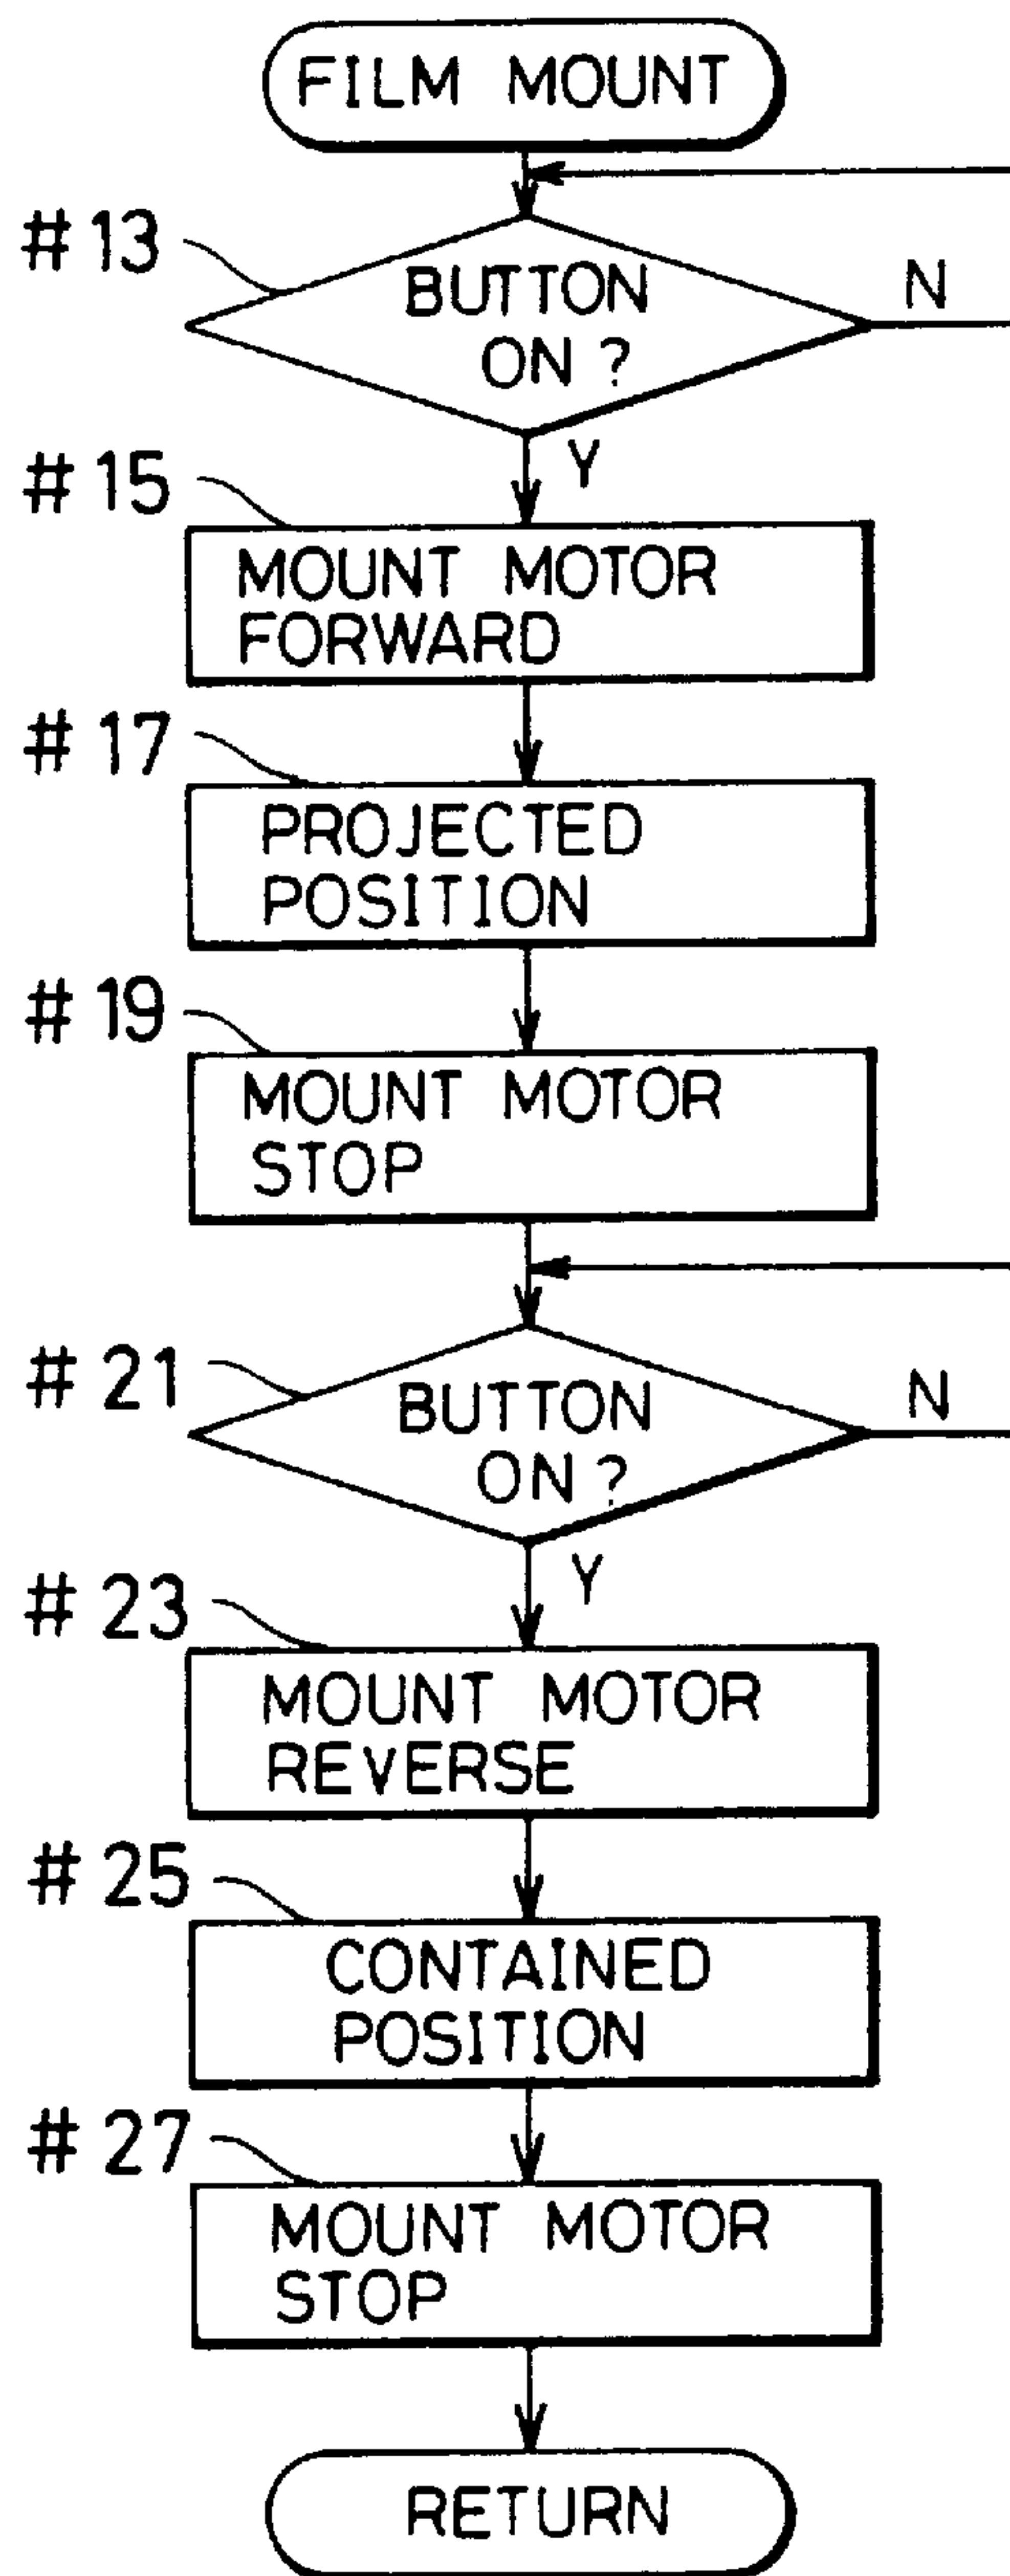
FILM MOUNT

# 13
BUTTON ON ?
N
Y

# 15
MOUNT MOTOR FORWARD

# 17
PROJECTED POSITION

# 19
MOUNT MOTOR STOP

# 21
BUTTON ON ?
N
Y

# 23
MOUNT MOTOR REVERSE

# 25
CONTAINED POSITION

# 27
MOUNT MOTOR STOP

RETURN